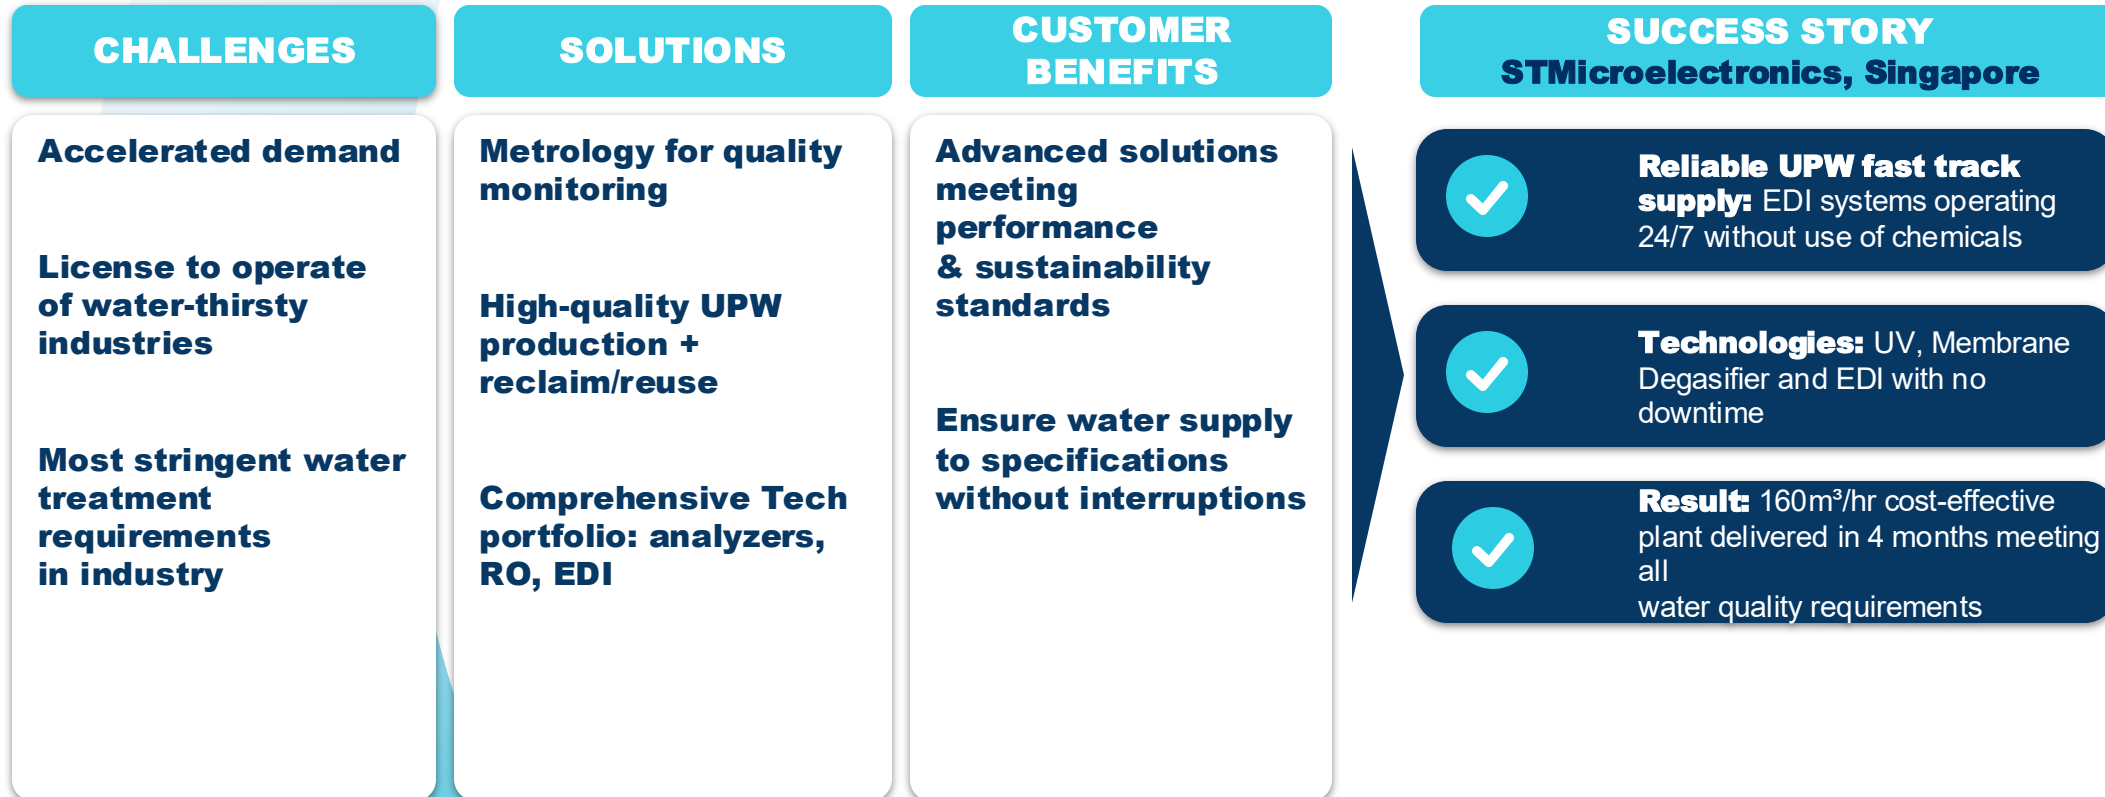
CHALLENGES

Accelerated demand

License to operate of water-thirsty industries

Most stringent water treatment requirements in industry

SOLUTIONS

Metrology for quality monitoring

High-quality UPW production + reclaim/reuse

Comprehensive Tech portfolio: analyzers, RO, EDI

CUSTOMER BENEFITS

Advanced solutions meeting performance & sustainability standards

Ensure water supply to specifications without interruptions

SUCCESS STORY
STMicroelectronics, Singapore

Reliable UPW fast track supply: EDI systems operating 24/7 without use of chemicals

Technologies: UV, Membrane Degasifier and EDI with no downtime

Result: 160m³/hr cost-effective plant delivered in 4 months meeting all
water quality requirements